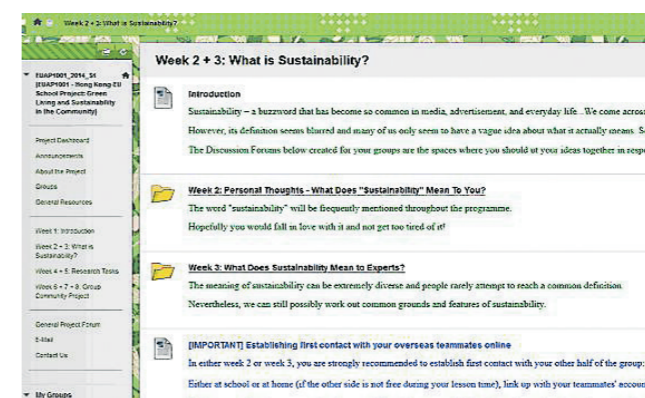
Week 2 + 3: What is Sustainability?

EUAP1001_2014_S1 [EUAP1001 - Hong Kong EU School Project: Green Living and Sustainability in the Community]

Project Dashboard
Announcements
About the Project
Groups
General Resources

Week 1: Introduction
Week 2 + 3: What is Sustainability?
Week 4 + 5: Research Tasks
Week 6 + 7 + 8: Group Community Project

General Project Forum
E-Mail
Contact Us

My Groups

Week 2 + 3: What is Sustainability?

Introduction

Sustainability – a buzzword that has become so common in media, advertisement, and everyday life...We come across
However, its definition seems blurred and many of us only seem to have a vague idea about what it actually means. S
The Discussion Forums below created for your groups are the spaces where you should ut your ideas together in respo

Week 2: Personal Thoughts - What Does "Sustainability" Mean To You?

The word "sustainability" will be frequently mentioned throughout the programme.
Hopefully you would fall in love with it and not get too tired of it!

Week 3: What Does Sustainability Mean to Experts?

The meaning of sustainability can be extremely diverse and people rarely attempt to reach a common definition.
Nevertheless, we can still possibly work out common grounds and features of sustainability.

[IMPORTANT] Establishing first contact with your overseas teammates online

In either week 2 or week 3, you are strongly recommended to establish first contact with your other half of the group:
Either at school or at home (if the other side is not free during your lesson time), link up with your teammates' accoun